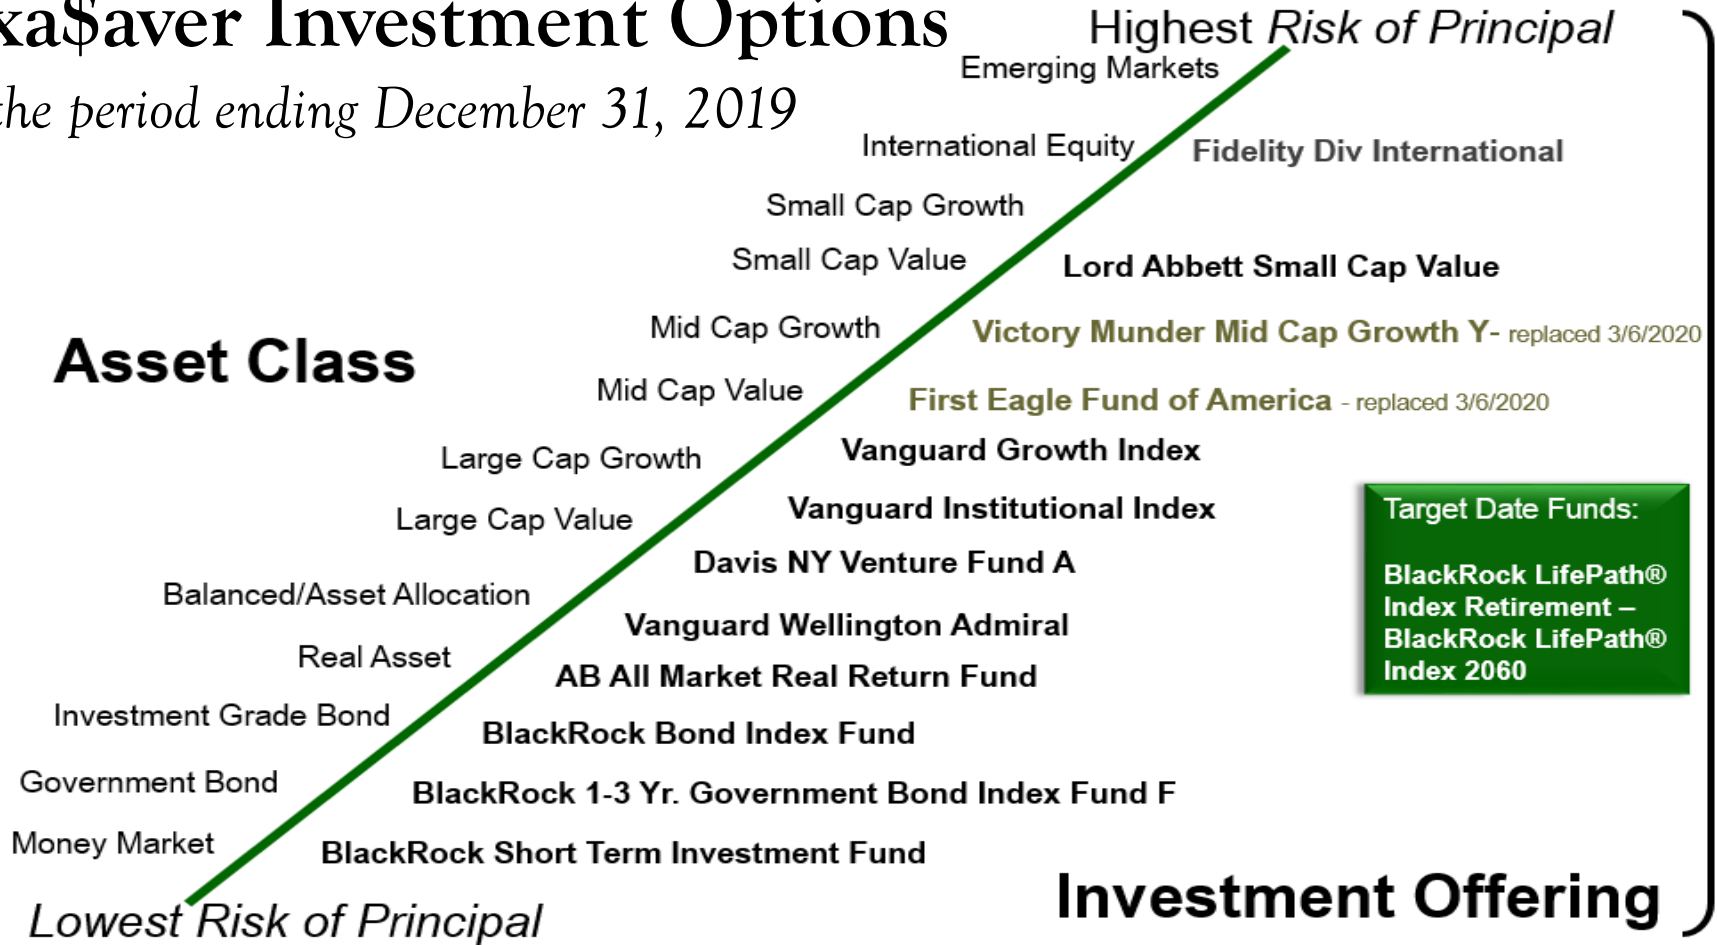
xa$aver Investment Options
the period ending December 31, 2019

Highest Risk of Principal

Emerging Markets

International Equity
Fidelity Div International

Small Cap Growth

Small Cap Value
Lord Abbett Small Cap Value

Mid Cap Growth
Victory Munder Mid Cap Growth Y- replaced 3/6/2020

Asset Class

Mid Cap Value
First Eagle Fund of America - replaced 3/6/2020

Large Cap Growth
Vanguard Growth Index

Large Cap Value
Vanguard Institutional Index

Target Date Funds:

BlackRock LifePath® Index Retirement – BlackRock LifePath® Index 2060

Davis NY Venture Fund A

Balanced/Asset Allocation
Vanguard Wellington Admiral

Real Asset
AB All Market Real Return Fund

Investment Grade Bond
BlackRock Bond Index Fund

Government Bond
BlackRock 1-3 Yr. Government Bond Index Fund F

Money Market
BlackRock Short Term Investment Fund

Lowest Risk of Principal

Investment Offering